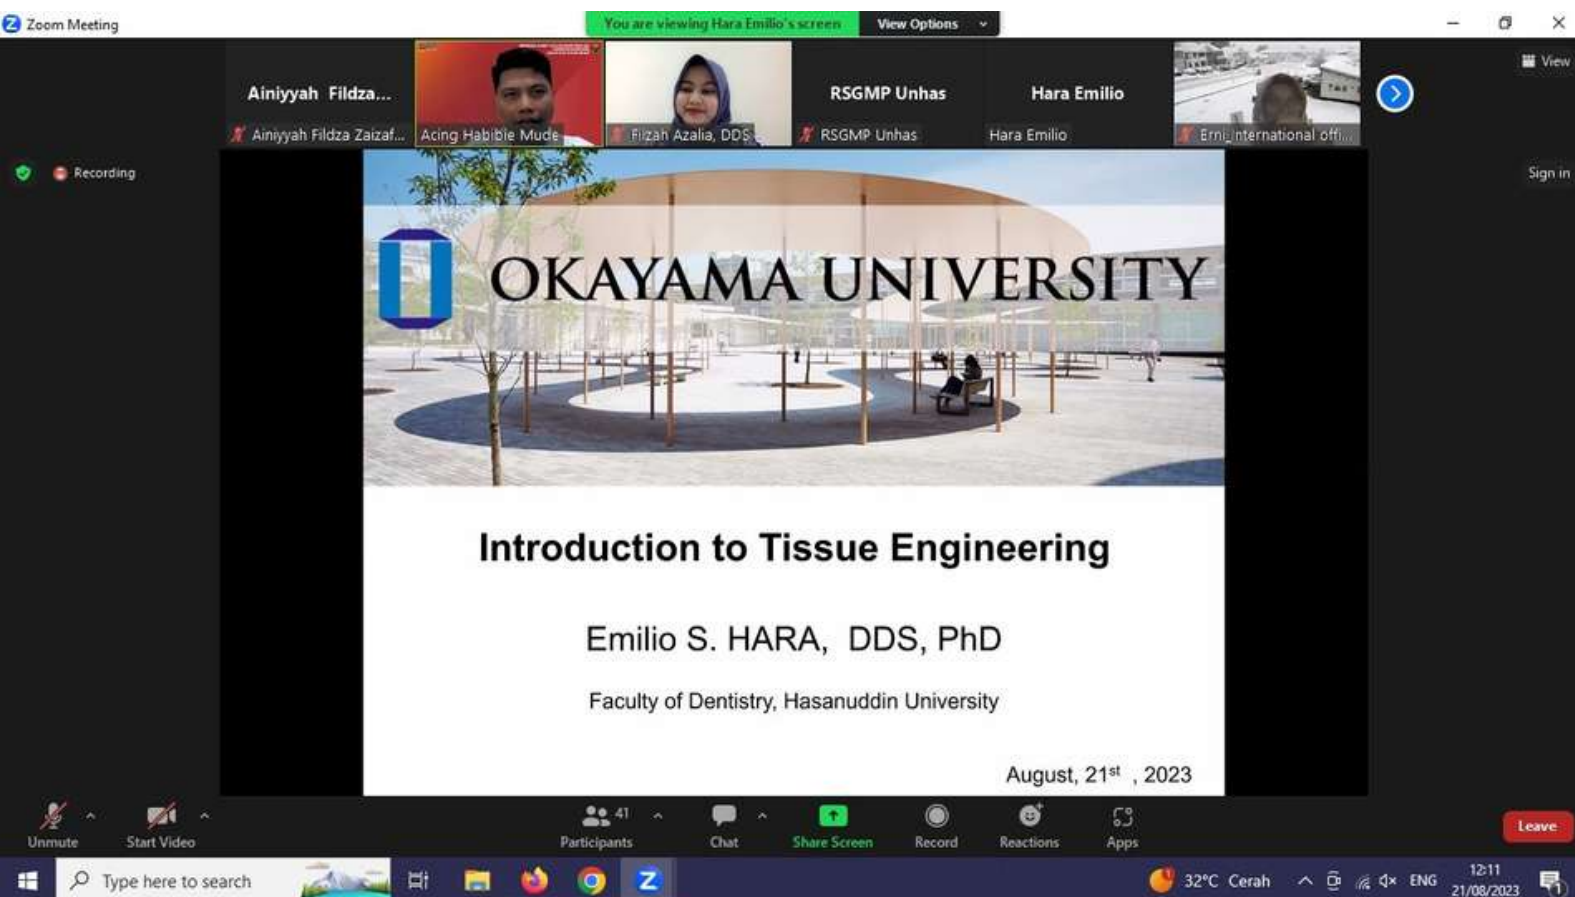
Zoom Meeting

You are viewing Hara Emilio's screen View Options

View

Ainiyyah Fildza...
Ainiyyah Fildza Zaizaf...
Acing Habible Mude
Fiizah Azalia, DDS
RSGMP Unhas
RSGMP Unhas
Hara Emilio
Hara Emilio
Erni_international offi...

Recording

Sign in

OKAYAMA UNIVERSITY

Introduction to Tissue Engineering

Emilio S. HARA, DDS, PhD

Faculty of Dentistry, Hasanuddin University

August, 21$^{st}$ , 2023

Unmute
Start Video
41
Participants
Chat
Share Screen
Record
Reactions
Apps
Leave

Type here to search
32°C Cerah
ENG
12:11
21/08/2023